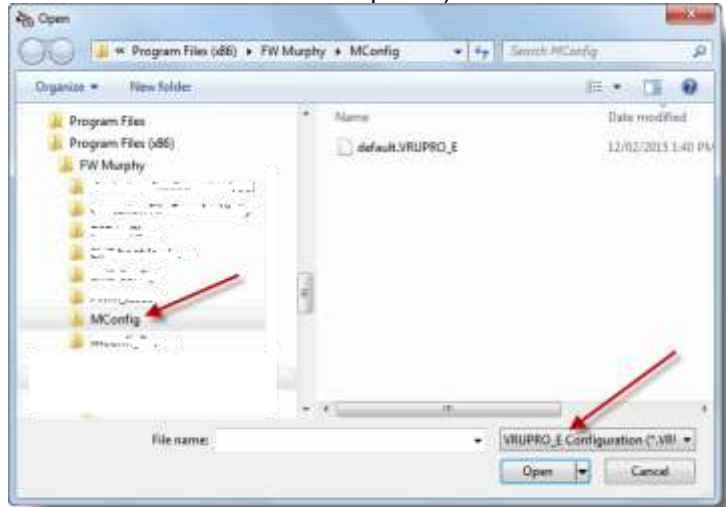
Open

« Program Files (x86) ▸ FW Murphy ▸ MConfig

Search MConfig

Organize ▾ New folder

Program Files
Program Files (x86)
FW Murphy
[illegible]
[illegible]
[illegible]
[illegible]
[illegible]
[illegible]
MConfig
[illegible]

Name
Date modified

default.VRUPRO_E
12/02/2015 1:40 PM

File name:

VRUPRO_E Configuration (*.VRI

Open

Cancel